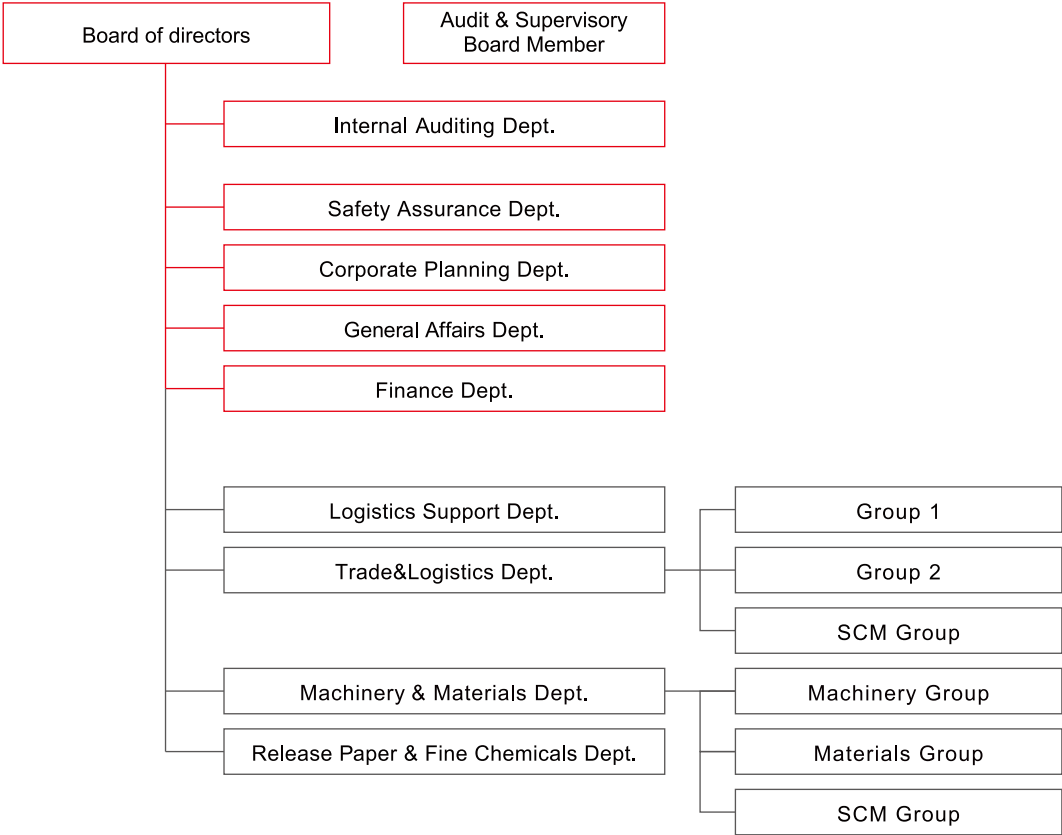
Board of directors

Audit & Supervisory Board Member

Internal Auditing Dept.

Safety Assurance Dept.

Corporate Planning Dept.

General Affairs Dept.

Finance Dept.

Logistics Support Dept.

Trade&Logistics Dept.

Group 1

Group 2

SCM Group

Machinery & Materials Dept.

Release Paper & Fine Chemicals Dept.

Machinery Group

Materials Group

SCM Group